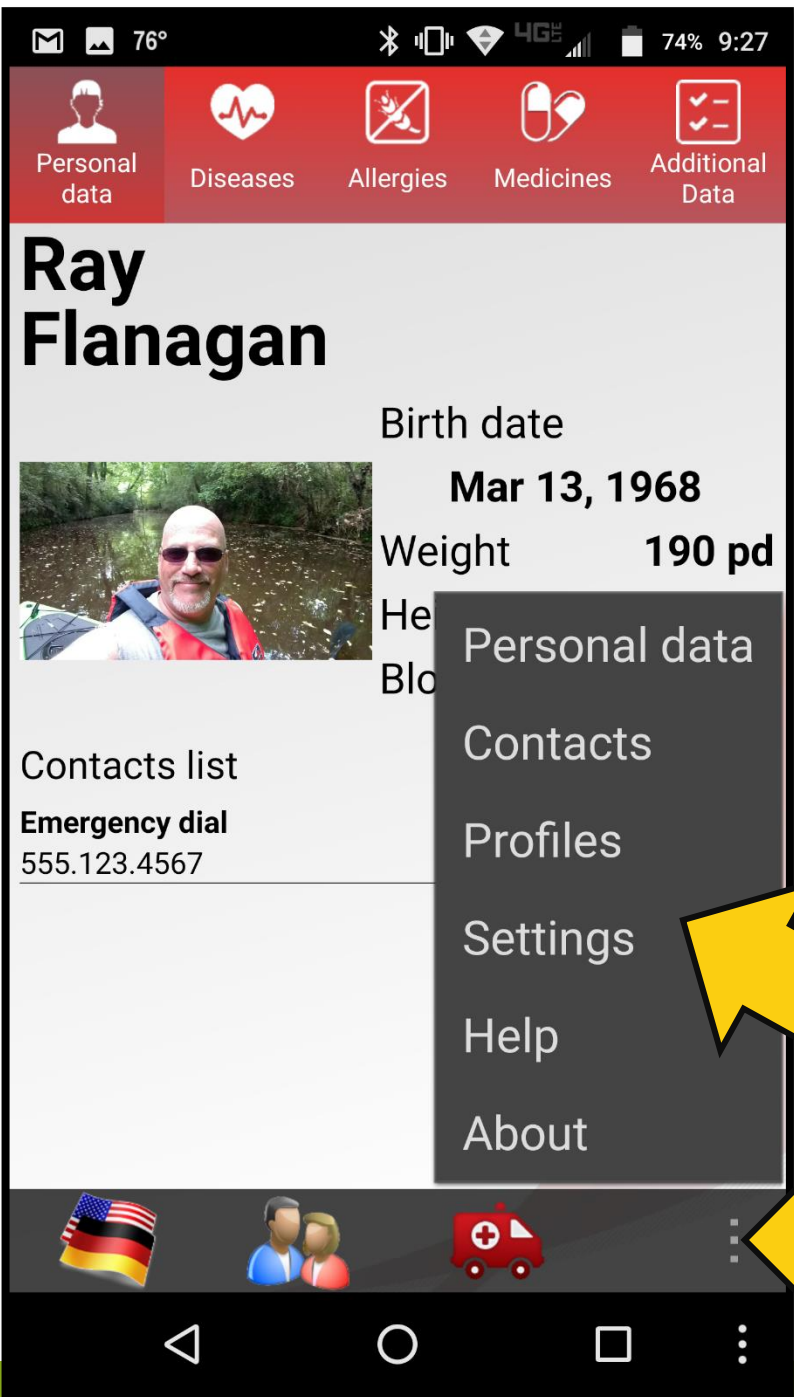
76° 4G 74% 9:27

Personal data
Diseases
Allergies
Medicines
Additional Data

Ray Flanagan

Birth date
Mar 13, 1968
Weight 190 pd
He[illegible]
Blo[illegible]

Contacts list
Emergency dial
555.123.4567

Personal data
Contacts
Profiles
Settings
Help
About